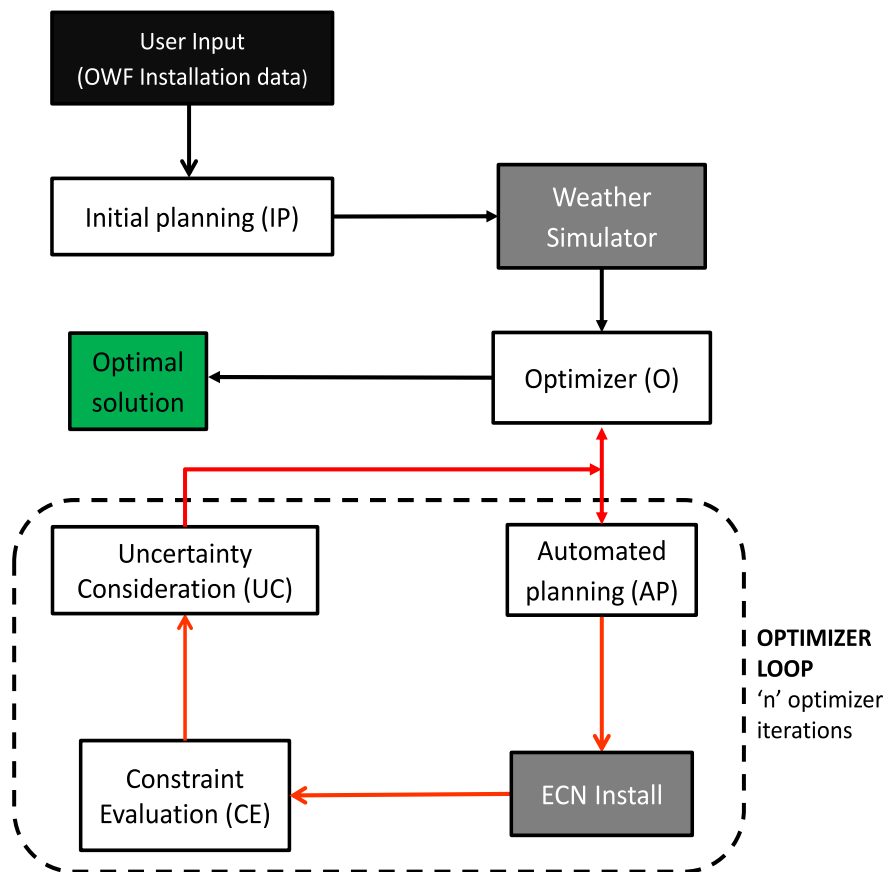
User Input
(OWF Installation data)

Initial planning (IP)

Weather Simulator

Optimal solution

Optimizer (O)

Uncertainty Consideration (UC)

Automated planning (AP)

OPTIMIZER LOOP
'n' optimizer iterations

Constraint Evaluation (CE)

ECN Install